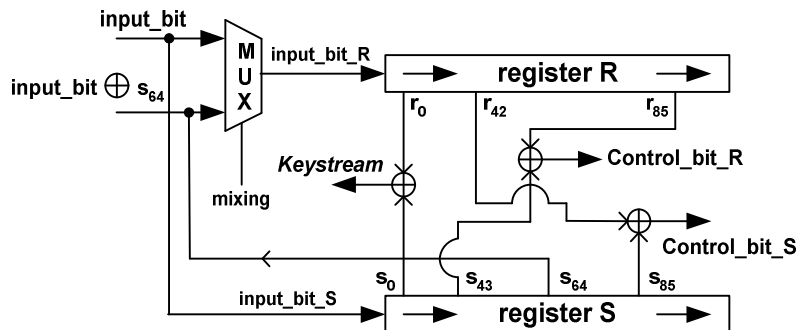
input_bit

input_bit $\oplus$ $s_{64}$

M U X

input_bit_R

register R

$r_0$

$r_{42}$

$r_{85}$

Control_bit_R

Keystream

mixing

Control_bit_S

$s_0$

$s_{43}$

$s_{64}$

$s_{85}$

input_bit_S

register S